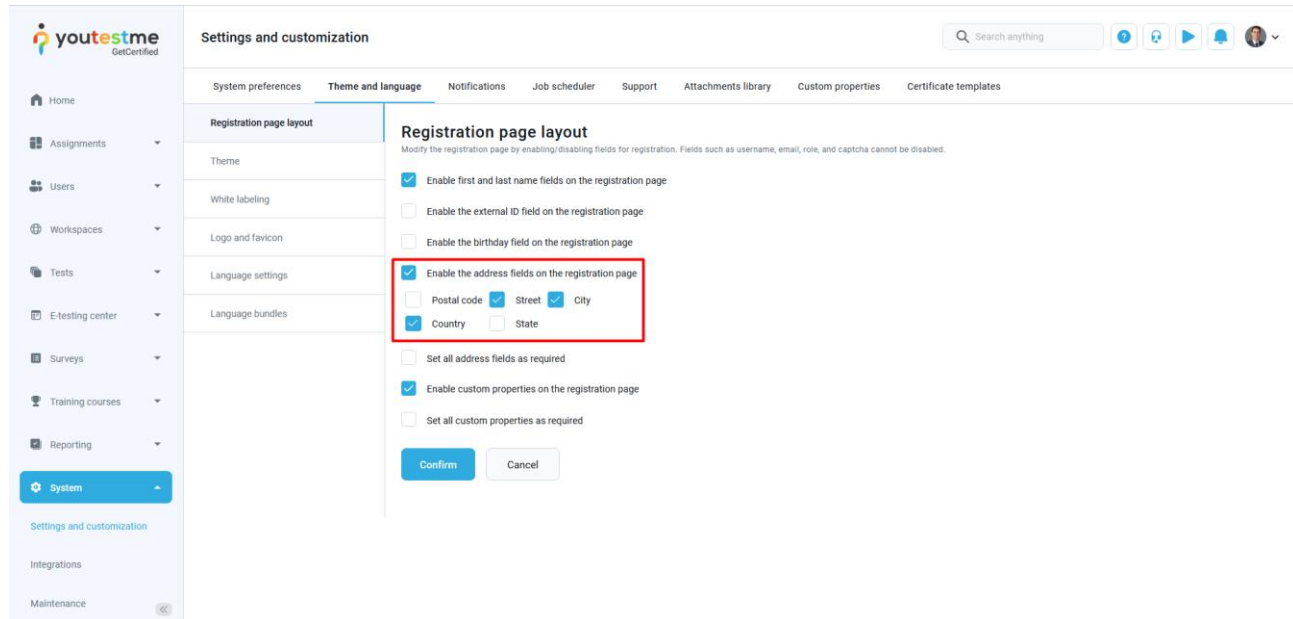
youtestme GetCertified

Settings and customization

Search anything

Home

Assignments

Users

Workspaces

Tests

E-testing center

Surveys

Training courses

Reporting

System

Settings and customization

Integrations

Maintenance

System preferences | Theme and language | Notifications | Job scheduler | Support | Attachments library | Custom properties | Certificate templates

Registration page layout

Theme

White labeling

Logo and favicon

Language settings

Language bundles

Registration page layout

Modify the registration page by enabling/disabling fields for registration. Fields such as username, email, role, and captcha cannot be disabled.

Enable first and last name fields on the registration page

Enable the external ID field on the registration page

Enable the birthday field on the registration page

Enable the address fields on the registration page

Postal code Street City

Country State

Set all address fields as required

Enable custom properties on the registration page

Set all custom properties as required

Confirm Cancel